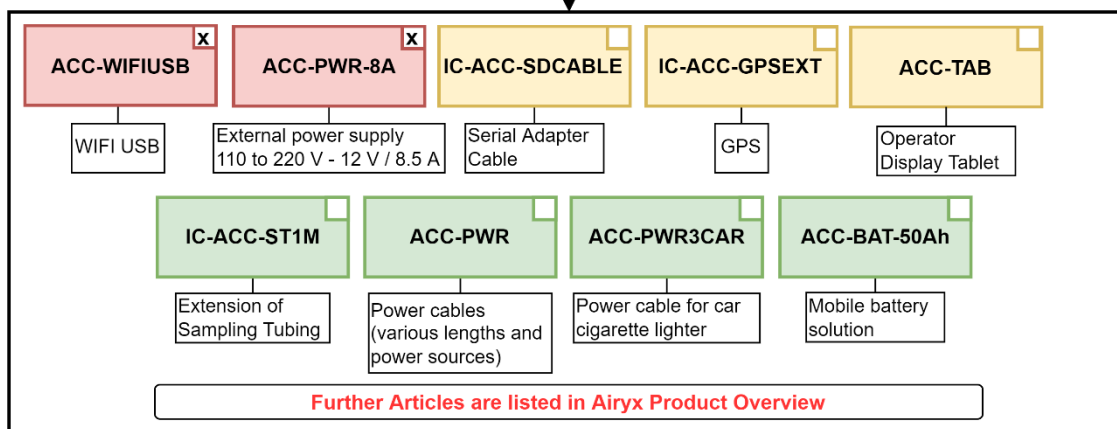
ACC-WIFIUSB x
WIFI USB

ACC-PWR-8A x
External power supply 110 to 220 V - 12 V / 8.5 A

IC-ACC-SDCABLE
Serial Adapter Cable

IC-ACC-GPSEXT
GPS

ACC-TAB
Operator Display Tablet

IC-ACC-ST1M
Extension of Sampling Tubing

ACC-PWR
Power cables (various lengths and power sources)

ACC-PWR3CAR
Power cable for car cigarette lighter

ACC-BAT-50Ah
Mobile battery solution

Further Articles are listed in Airyx Product Overview